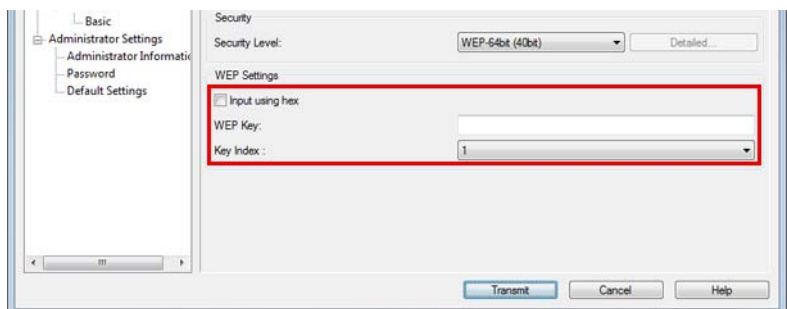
Basic
Administrator Settings
Administrator Informatic
Password
Default Settings

Security
Security Level:
WEP-64bit (40bit)
Detailed...

WEP Settings
Input using hex
WEP Key:
Key Index :
1

Transmit
Cancel
Help